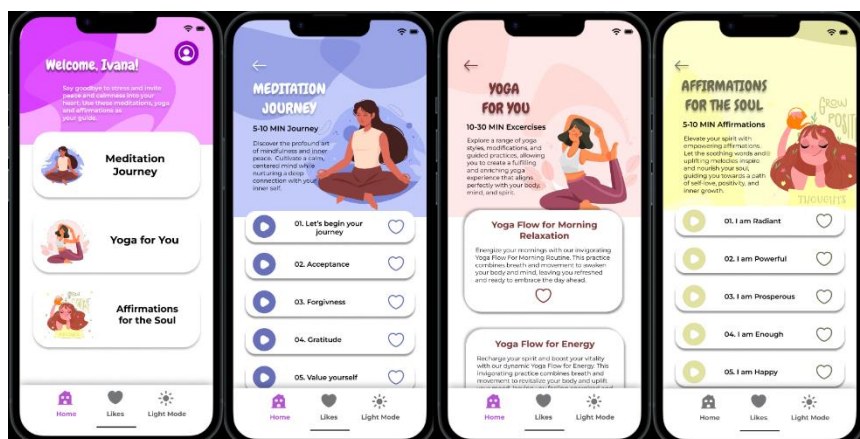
Welcome, Ivana!

Say goodbye to stress and invite peace and calmness into your heart. Use these meditations, yoga and affirmations as your guide.

Meditation Journey

Yoga for You

Affirmations for the Soul

Home Likes Light Mode

MEDITATION JOURNEY

5-10 MIN Journey

Discover the profound art of mindfulness and inner peace. Cultivate a calm, centered mind while nurturing a deep connection with your inner self.

01. Let's begin your journey

02. Acceptance

03. Forgivness

04. Gratitude

05. Value yourself

Home Likes Light Mode

YOGA FOR YOU

10-30 MIN Excercises

Explore a range of yoga styles, modifications, and guided practices, allowing you to create a fulfilling and enriching yoga experience that aligns perfectly with your body, mind, and spirit.

Yoga Flow for Morning Relaxation

Energize your mornings with our invigorating Yoga Flow For Morning Routine. This practice combines breath and movement to awaken your body and mind, leaving you refreshed and ready to embrace the day ahead.

Yoga Flow for Energy

Recharge your spirit and boost your vitality with our dynamic Yoga Flow for Energy. This invigorating practice combines breath and movement to revitalize your body and uplift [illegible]

Home Likes Light Mode

AFFIRMATIONS FOR THE SOUL

5-10 MIN Affirmations

Elevate your spirit with empowering affirmations. Let the soothing words and uplifting melodies inspire and nourish your soul, guiding you towards a path of self-love, positivity, and inner growth.

GROW POSITIVE THOUGHTS

01. I am Radiant

02. I am Powerful

03. I am Prosperous

04. I am Enough

05. I am Happy

Home Likes Light Mode